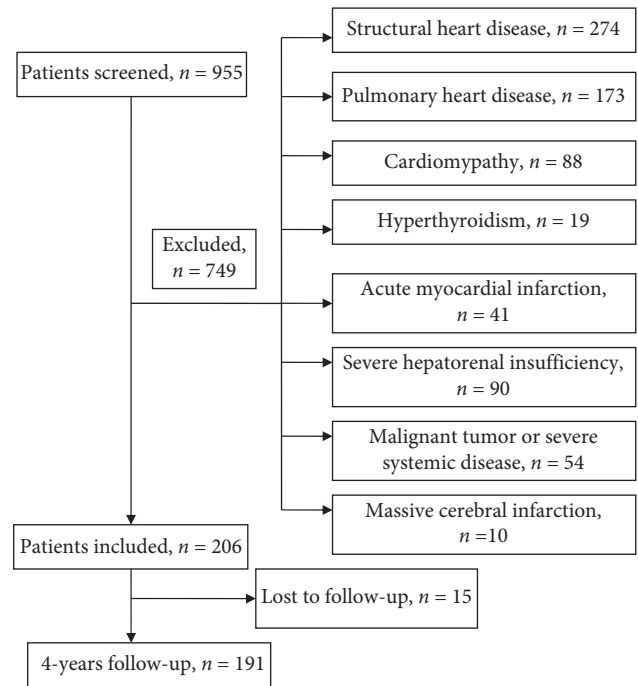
Patients screened, $n$ = 955

Structural heart disease, $n$ = 274

Pulmonary heart disease, $n$ = 173

Cardiomypathy, $n$ = 88

Hyperthyroidism, $n$ = 19

Excluded, $n$ = 749

Acute myocardial infarction, $n$ = 41

Severe hepatorenal insufficiency, $n$ = 90

Malignant tumor or severe systemic disease, $n$ = 54

Massive cerebral infarction, $n$ =10

Patients included, $n$ = 206

Lost to follow-up, $n$ = 15

4-years follow-up, $n$ = 191